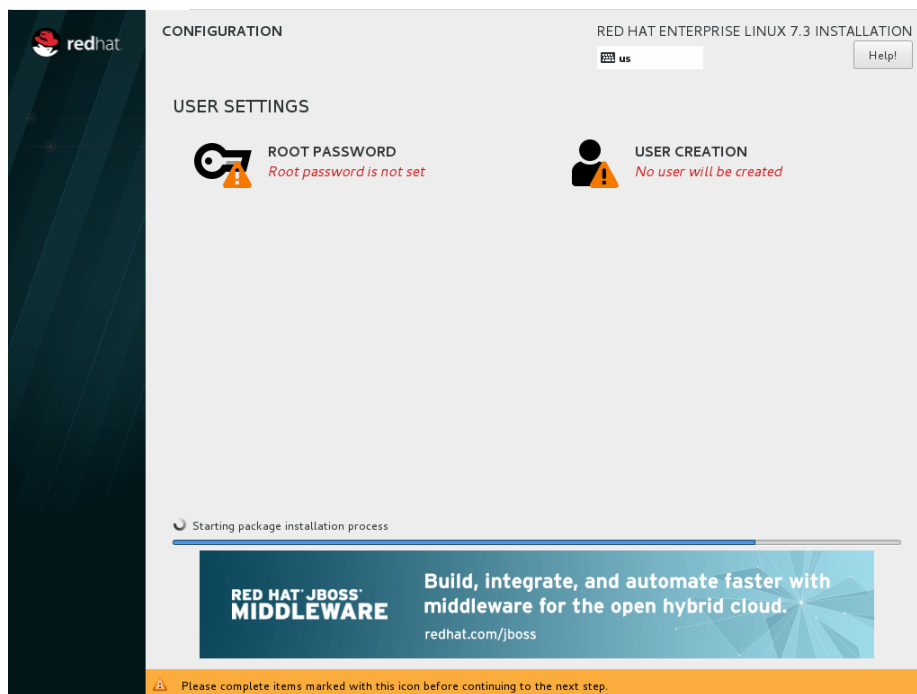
redhat

CONFIGURATION

RED HAT ENTERPRISE LINUX 7.3 INSTALLATION

us

Help!

USER SETTINGS

ROOT PASSWORD
Root password is not set

USER CREATION
No user will be created

Starting package installation process

RED HAT JBOSS MIDDLEWARE

Build, integrate, and automate faster with middleware for the open hybrid cloud.

redhat.com/jboss

Please complete items marked with this icon before continuing to the next step.